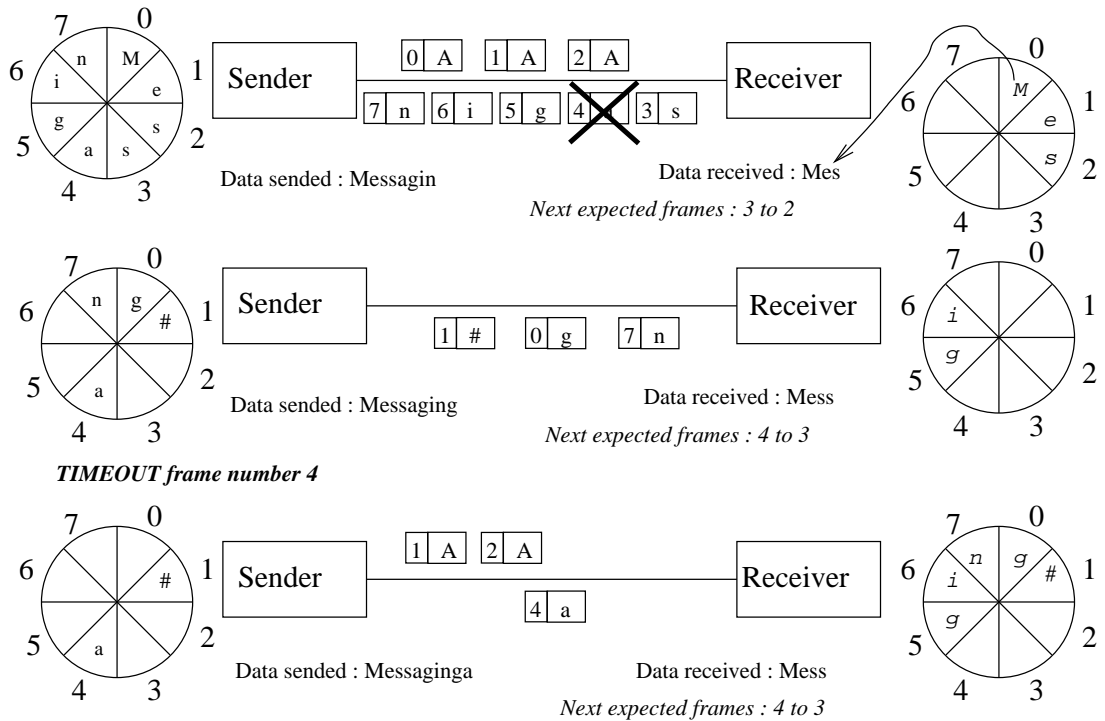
7 0 1 2 3 4 5 6
n M i e g s a s

Sender

0 A 1 A 2 A

7 n 6 i 5 g 4 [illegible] 3 s

Receiver

7 0 1 2 3 4 5 6
M e s

Data sended : Messagin

Data received : Mes

*Next expected frames : 3 to 2*

7 0 1 2 3 4 5 6
n g # a

Sender

1 # 0 g 7 n

Receiver

7 0 1 2 3 4 5 6
i g

Data sended : Messaging

Data received : Mess

*Next expected frames : 4 to 3*

***TIMEOUT frame number 4***

7 0 1 2 3 4 5 6
# a

Sender

1 A 2 A

4 a

Receiver

7 0 1 2 3 4 5 6
n g i # g

Data sended : Messaginga

Data received : Mess

*Next expected frames : 4 to 3*